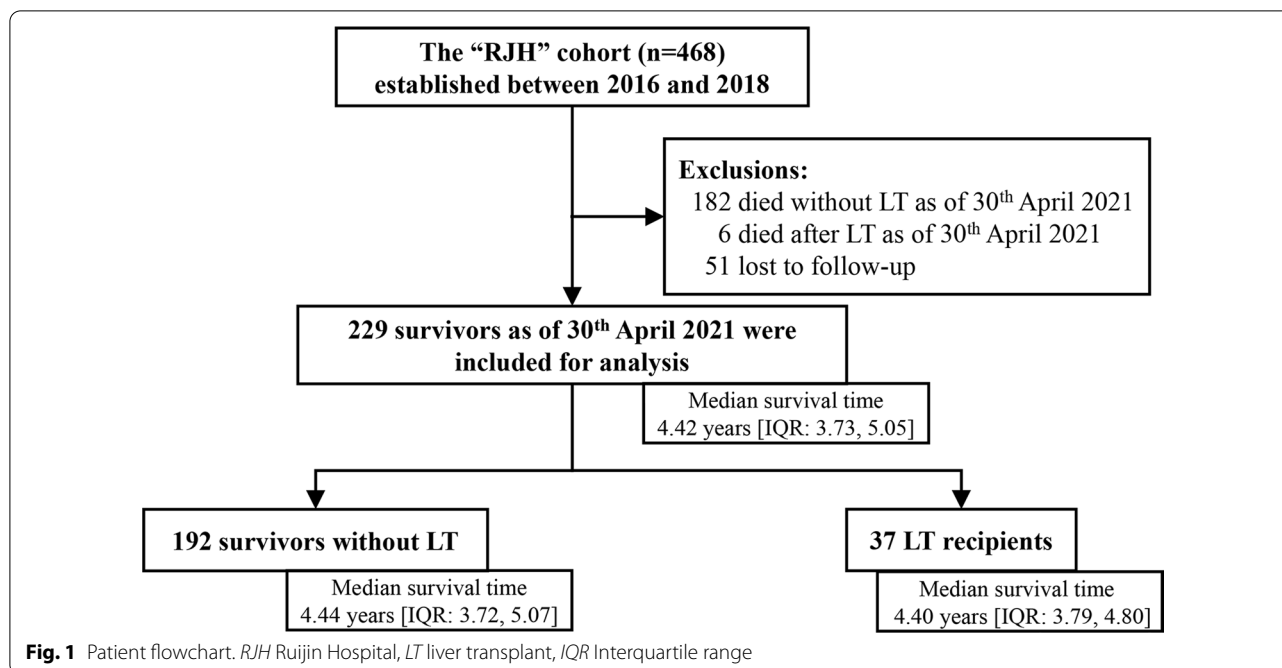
The "RJH" cohort (n=468) established between 2016 and 2018

Exclusions:
182 died without LT as of 30$^{th}$ April 2021
6 died after LT as of 30$^{th}$ April 2021
51 lost to follow-up

229 survivors as of 30$^{th}$ April 2021 were included for analysis

Median survival time
4.42 years [IQR: 3.73, 5.05]

192 survivors without LT

Median survival time
4.44 years [IQR: 3.72, 5.07]

37 LT recipients

Median survival time
4.40 years [IQR: 3.79, 4.80]

Fig. 1 Patient flowchart. RJH Ruijin Hospital, LT liver transplant, IQR Interquartile range